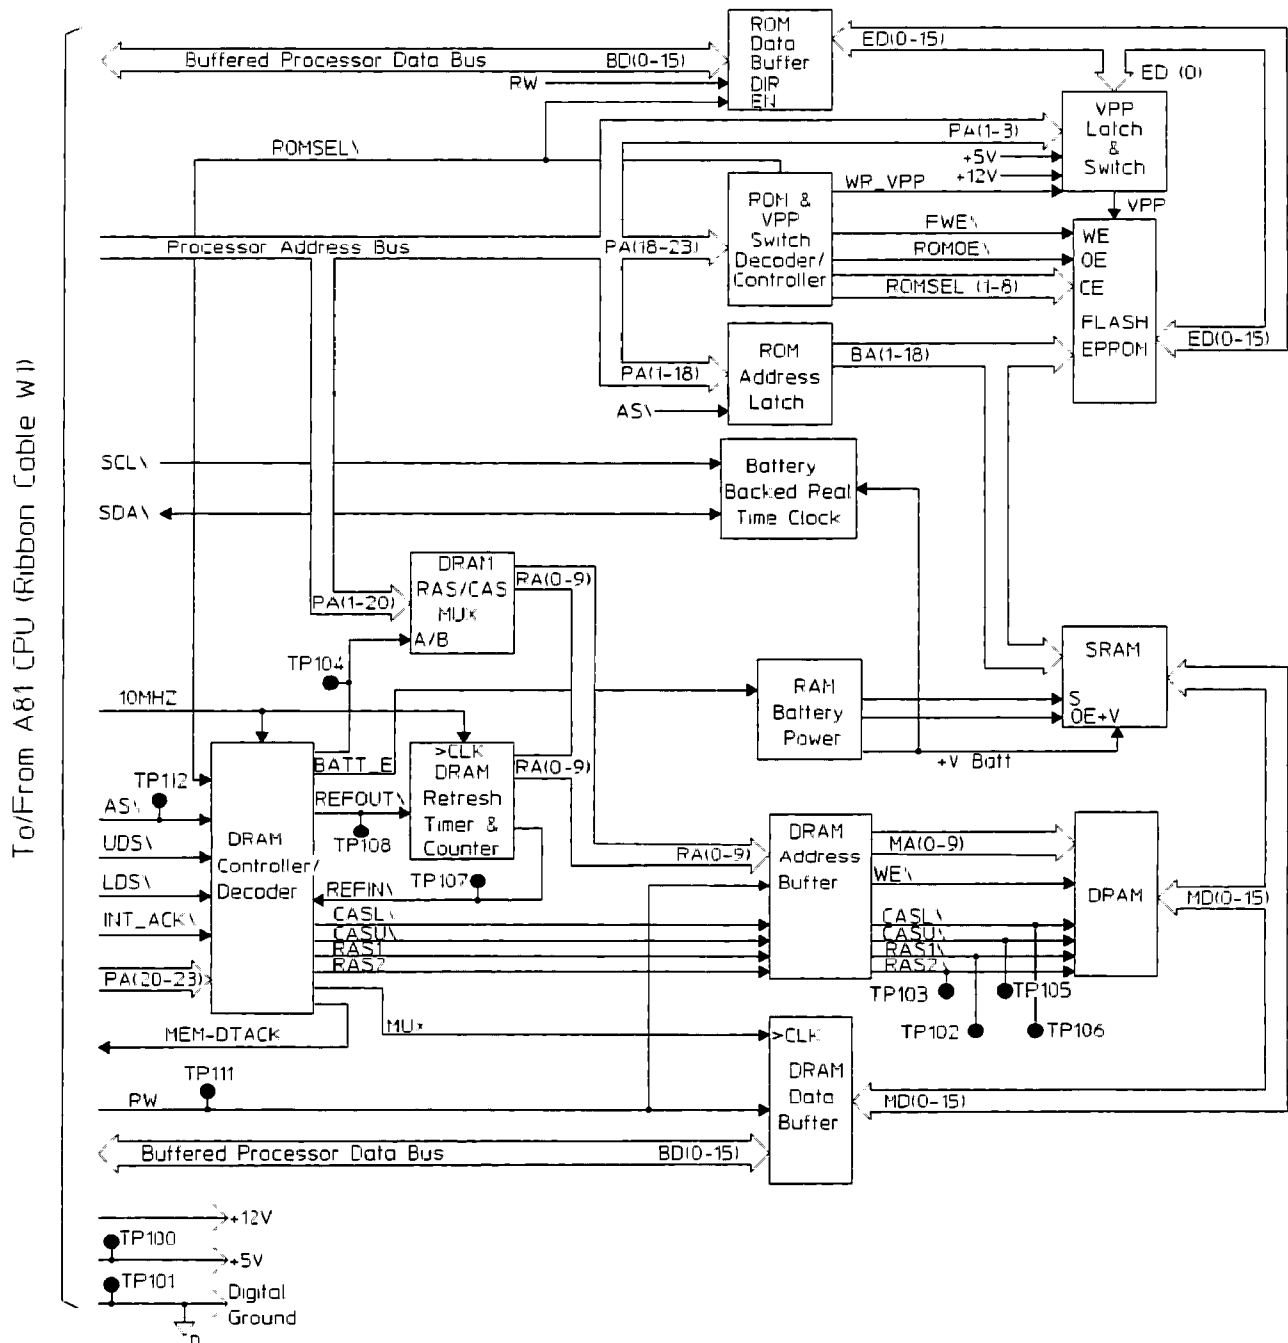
To/From A81 CPU (Ribbon Cable W1)

ROM Data Buffer DIR EN

Buffered Processor Data Bus BD(0-15)

RW

ED(0-15)

ED (0)

VPP Latch & Switch

ROMSEL\

PA(1-3)

+5V

+12V

WP_VPP

VPP

ROM & VPP Switch Decoder/ Controller

FWE\

ROMOE\

ROMSEL (1-8)

WE

OE

CE

FLASH EPPOM

Processor Address Bus

PA(18-23)

ED(0-15)

ROM Address Latch

BA(1-18)

PA(1-18)

AS\

SCL\

SDA\

Battery Backed Real Time Clock

DRAM RAS/CAS MUX

RA(0-9)

PA(1-20)

A/B

TP104

SRAM

10MHZ

RAM Battery Power

S

OE+V

TP112

BATT_E

>CLK DRAM Refresh Timer & Counter

RA(0-9)

+V Batt

AS\

REFOUT\

UDS\

DRAM Controller/ Decoder

TP108

DRAM Address Buffer

MA(0-9)

LDS\

RA(0-9)

WE\

REFIN\

TP107

DRAM

MD(0-15)

INT_ACK\

CASL\

CASU\

RAS1

RAS2

CASL\

CASU\

RAS1

RAS2

PA(20-23)

TP103

TP105

MEM-DTACK

MUX

TP102

TP106

>CLK DRAM Data Buffer

TP111

RW

MD(0-15)

Buffered Processor Data Bus

BD(0-15)

+12V

TP100

+5V

TP101

Digital Ground